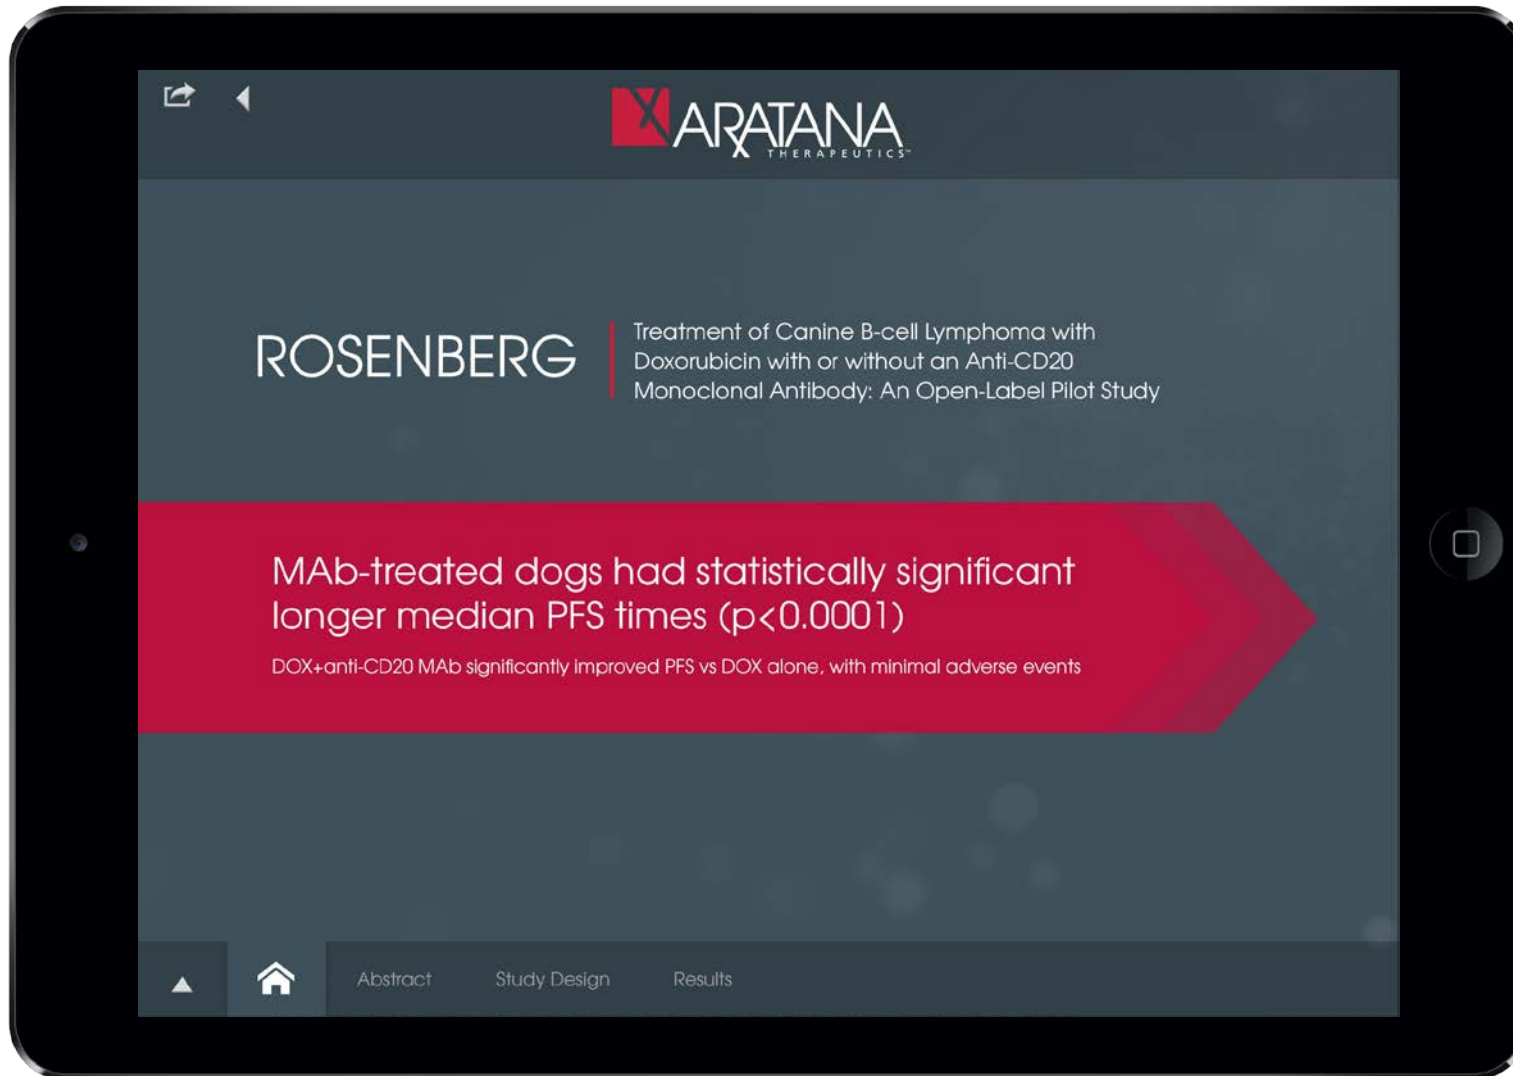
ARATANA
THERAPEUTICS

ROSENBERG

Treatment of Canine B-cell Lymphoma with Doxorubicin with or without an Anti-CD20 Monoclonal Antibody: An Open-Label Pilot Study

MAb-treated dogs had statistically significant longer median PFS times (p<0.0001)

DOX+anti-CD20 MAb significantly improved PFS vs DOX alone, with minimal adverse events

Abstract Study Design Results